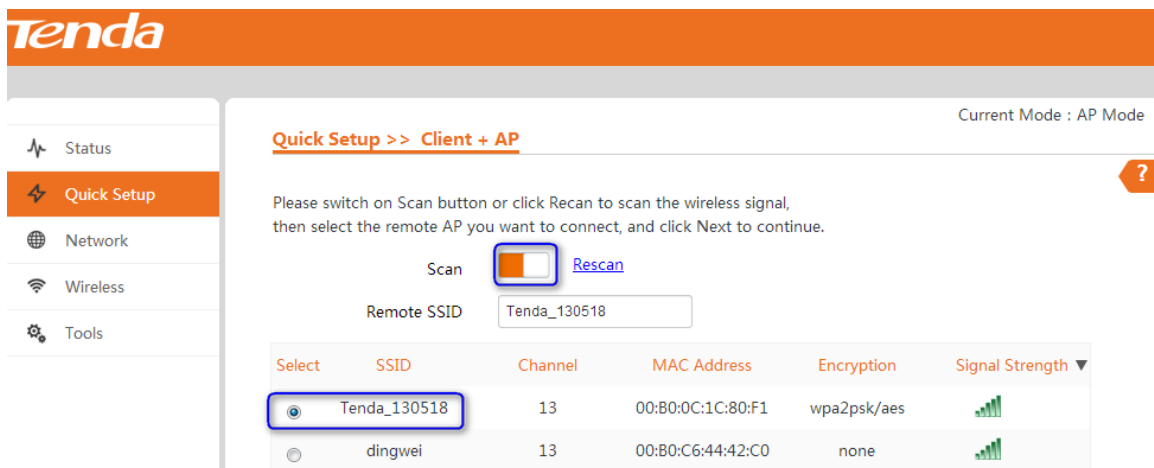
Tenda

Status
Quick Setup
Network
Wireless
Tools

Current Mode : AP Mode

Quick Setup >> Client + AP

?

Please switch on Scan button or click Recan to scan the wireless signal, then select the remote AP you want to connect, and click Next to continue.

Scan Rescan

Remote SSID Tenda_130518

| Select | SSID | Channel | MAC Address | Encryption | Signal Strength ▼ |
|---|---|---|---|---|---|
| ◉ | Tenda_130518 | 13 | 00:B0:0C:1C:80:F1 | wpa2psk/aes | |
| ○ | dingwei | 13 | 00:B0:C6:44:42:C0 | none | |